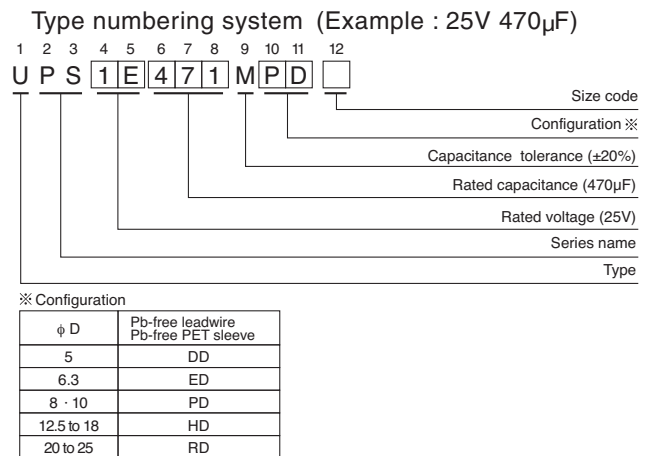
Type numbering system (Example : 25V 470µF)

1 2 3 4 5 6 7 8 9 10 11 12

U P S 1 E 4 7 1 M P D

Size code

Configuration ※

Capacitance tolerance (±20%)

Rated capacitance (470µF)

Rated voltage (25V)

Series name

Type

※ Configuration

| $\phi$ D | Pb-free leadwire Pb-free PET sleeve |
|---|---|
| 5 | DD |
| 6.3 | ED |
| 8 · 10 | PD |
| 12.5 to 18 | HD |
| 20 to 25 | RD |